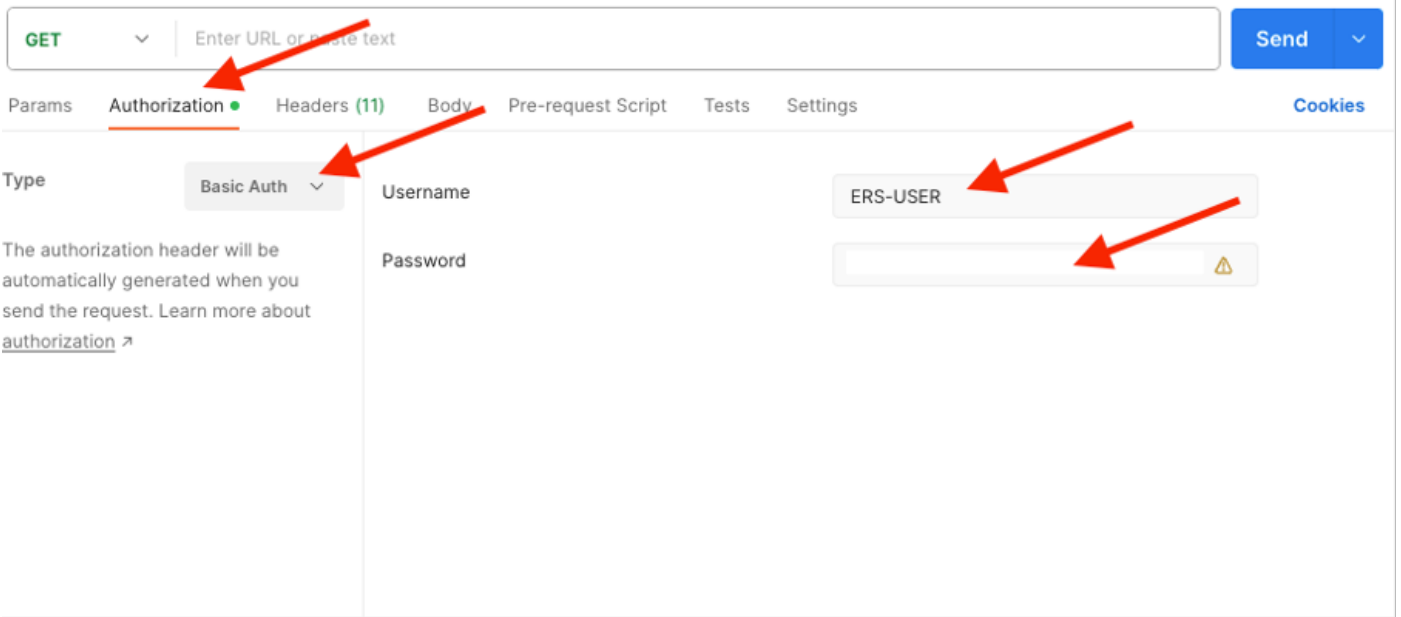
GET

Enter URL or paste text

Send

Params Authorization Headers (11) Body Pre-request Script Tests Settings Cookies

Type

Basic Auth

The authorization header will be automatically generated when you send the request. Learn more about authorization ↗

Username

ERS-USER

Password